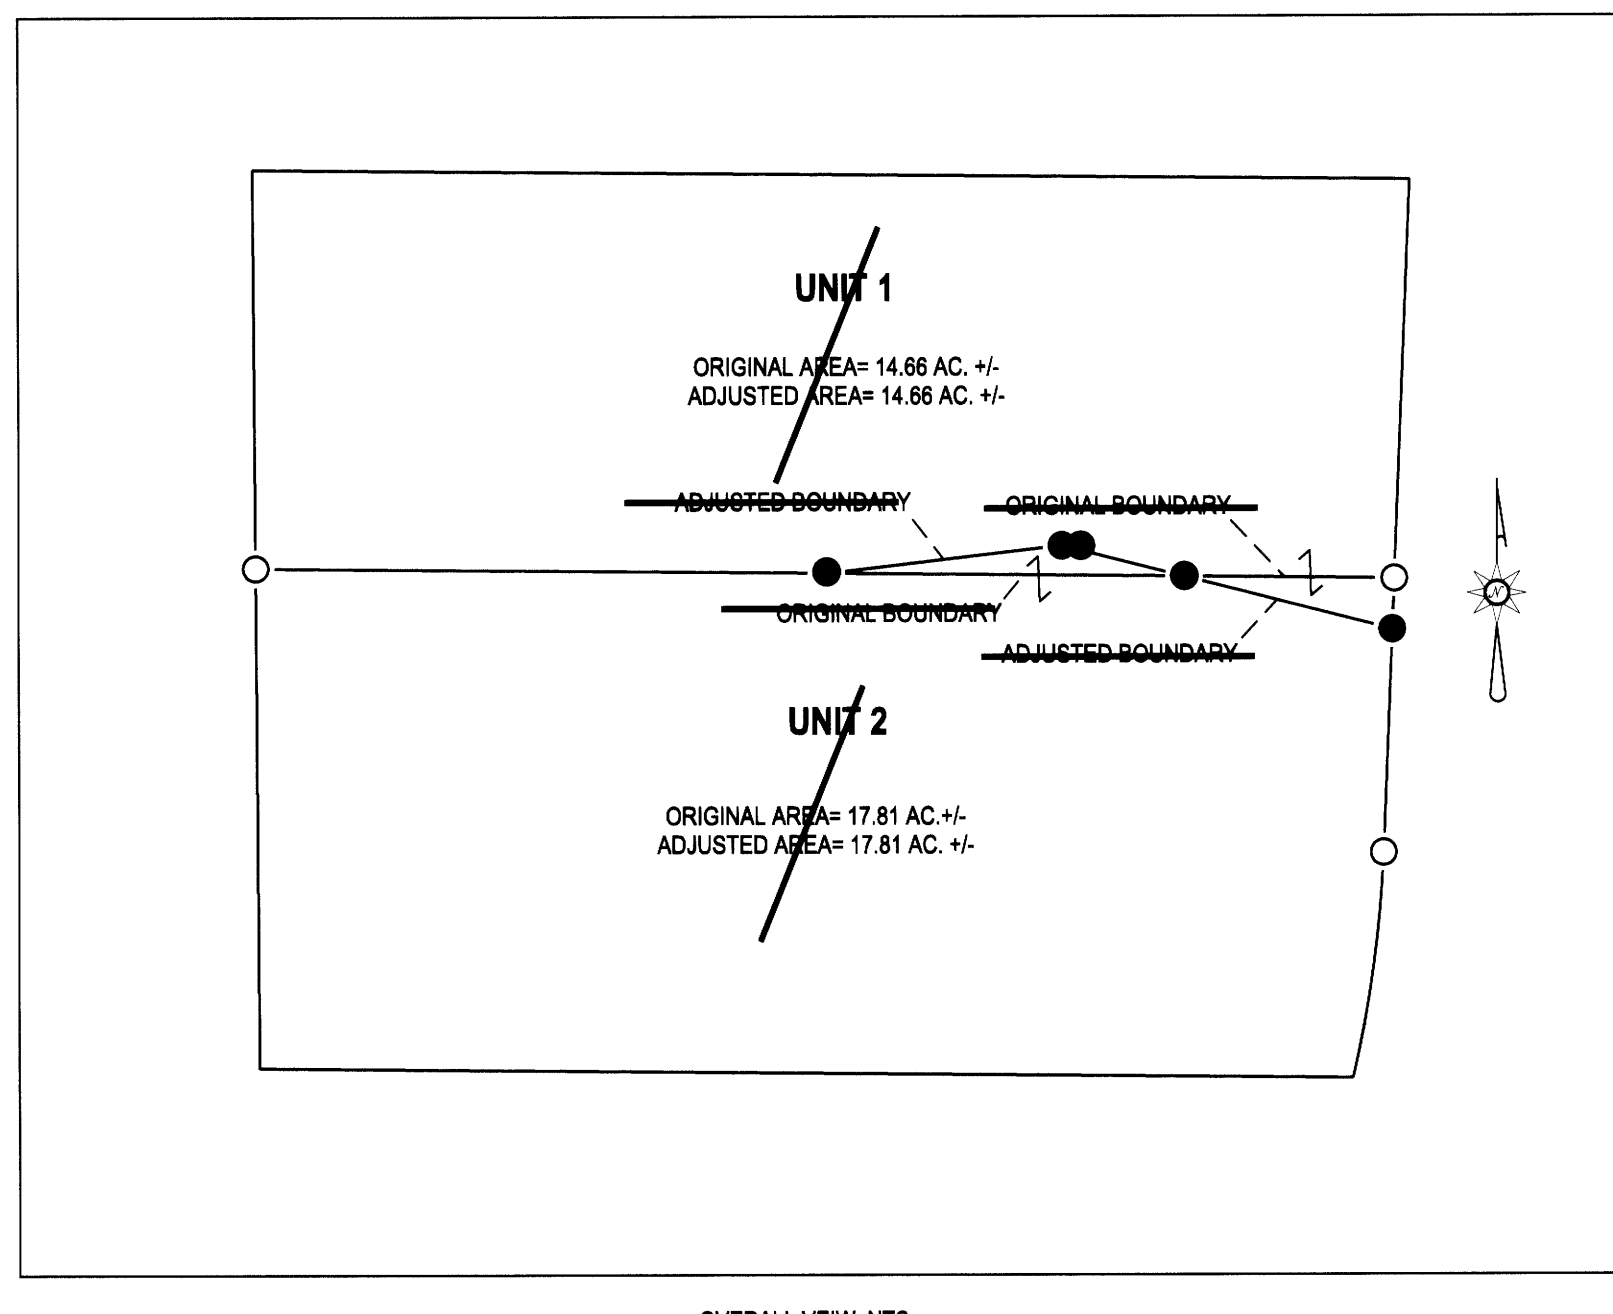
UNIT 1

ORIGINAL AREA= 14.66 AC. +/-
ADJUSTED AREA= 14.66 AC. +/-

ADJUSTED BOUNDARY

ORIGINAL BOUNDARY

ORIGINAL BOUNDARY

ADJUSTED BOUNDARY

N

UNIT 2

ORIGINAL AREA= 17.81 AC.+/-
ADJUSTED AREA= 17.81 AC. +/-

OVERALL VEIW NTS